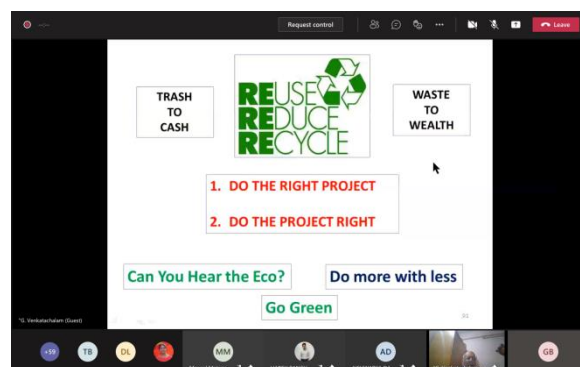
Request control

Leave

TRASH TO CASH

REUSE
REDUCE
RECYCLE

WASTE TO WEALTH

1. DO THE RIGHT PROJECT

2. DO THE PROJECT RIGHT

Can You Hear the Eco?

Do more with less

Go Green

"G. Venkatachalam (Guest)

+59

TB

DL

MM

AD

GB